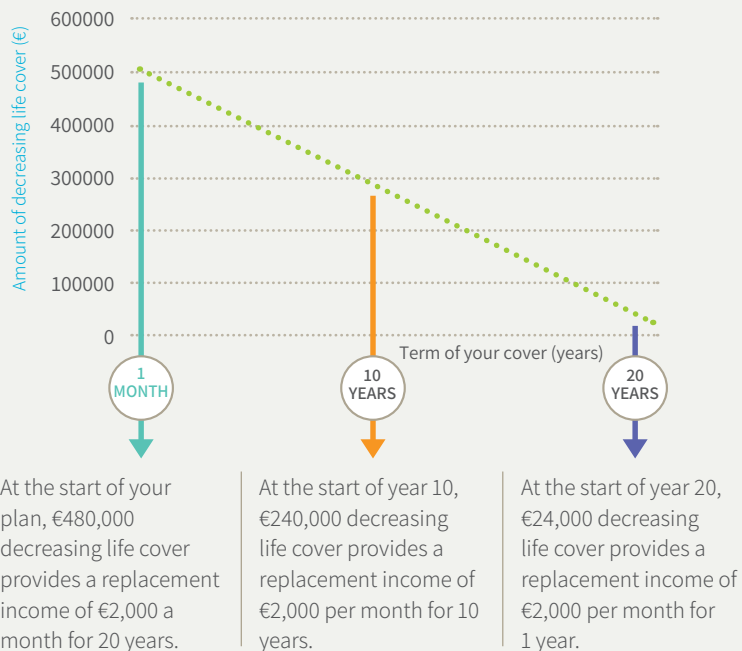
600000
500000
400000
300000
200000
100000
0

Amount of decreasing life cover (€)

Term of your cover (years)

1 MONTH

10 YEARS

20 YEARS

At the start of your plan, €480,000 decreasing life cover provides a replacement income of €2,000 a month for 20 years.

At the start of year 10, €240,000 decreasing life cover provides a replacement income of €2,000 per month for 10 years.

At the start of year 20, €24,000 decreasing life cover provides a replacement income of €2,000 per month for 1 year.